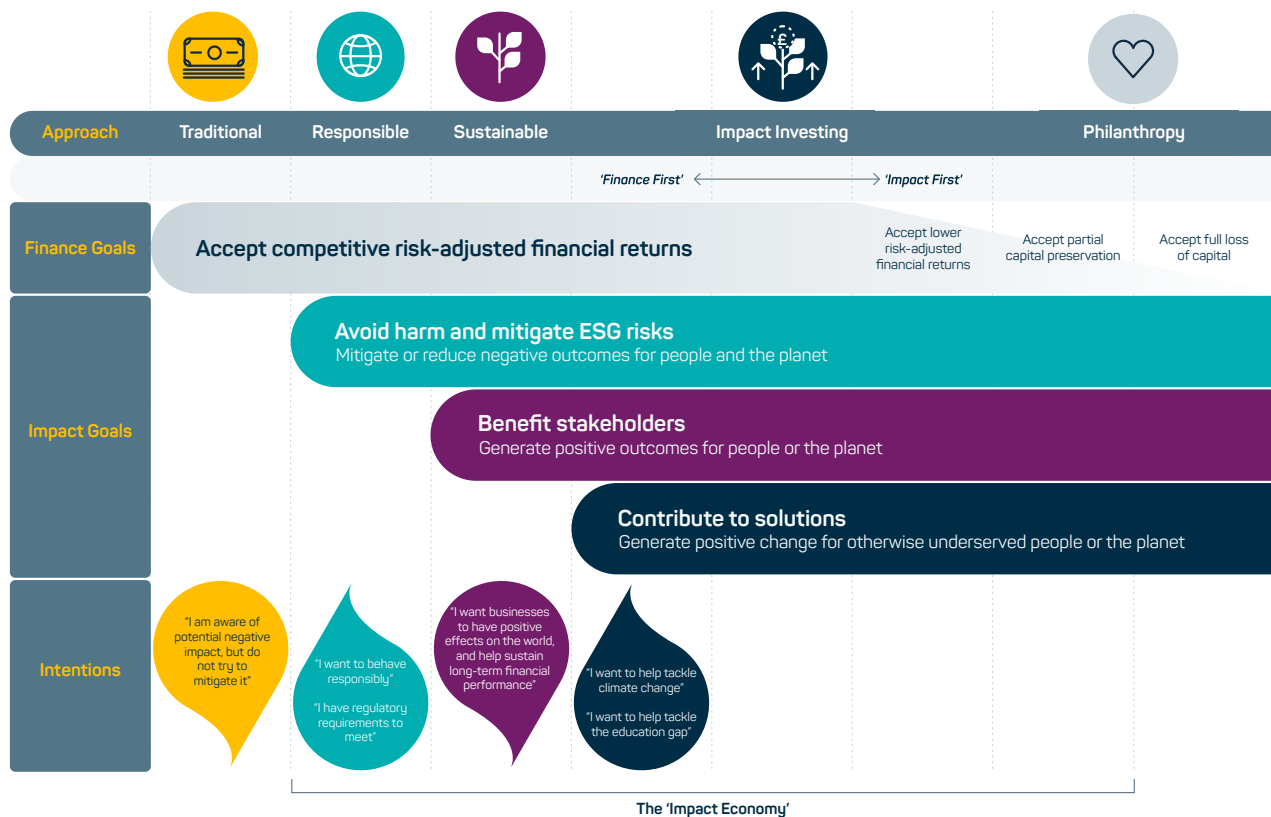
Approach Traditional Responsible Sustainable Impact Investing Philanthropy

'Finance First' ⟷ 'Impact First'

Finance Goals

Accept competitive risk-adjusted financial returns

Accept lower risk-adjusted financial returns

Accept partial capital preservation

Accept full loss of capital

Impact Goals

Avoid harm and mitigate ESG risks
Mitigate or reduce negative outcomes for people and the planet

Benefit stakeholders
Generate positive outcomes for people or the planet

Contribute to solutions
Generate positive change for otherwise underserved people or the planet

Intentions

"I am aware of potential negative impact, but do not try to mitigate it"

"I want to behave responsibly"

"I have regulatory requirements to meet"

"I want businesses to have positive effects on the world, and help sustain long-term financial performance"

"I want to help tackle climate change"

"I want to help tackle the education gap"

The 'Impact Economy'